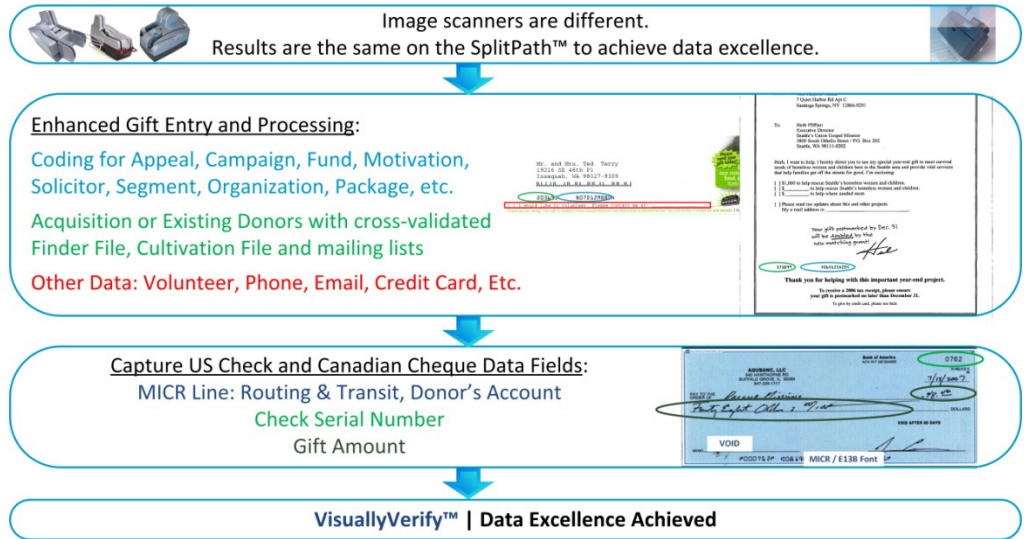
Image scanners are different.
Results are the same on the SplitPath™ to achieve data excellence.

Enhanced Gift Entry and Processing:

Coding for Appeal, Campaign, Fund, Motivation, Solicitor, Segment, Organization, Package, etc.

Acquisition or Existing Donors with cross-validated Finder File, Cultivation File and mailing lists

Other Data: Volunteer, Phone, Email, Credit Card, Etc.

Mr. and Mrs. Ted Terry
19216 SE 46th Pl
Issaquah, WA 98027-9309

7 Quiet Harbor Rd Apt C
Saratoga Springs, NY 12866-9291

To: Herb Pfiffner
Executive Director
Seattle's Union Gospel Mission
PO Box 202
Seattle, WA 98111-0202

Herb, I want to help. I hereby direct you to use my special year-end gift to meet survival needs of homeless women and children here in the Seattle area and provide vital services that help families get off the streets for good. I'm enclosing:

[ ] $1,000 to help rescue Seattle's homeless women and children.
[ ] $______ to help rescue Seattle's homeless women and children.
[ ] $______ to help where needed most.

[ ] Please send me updates about this and other projects.
My e-mail address is: ______________

Your gift postmarked by Dec. 31 will be doubled by the new matching grant!

Thank you for helping with this important year-end project.

To receive a 2006 tax receipt, please ensure your gift is postmarked no later than December 31.

Capture US Check and Canadian Cheque Data Fields:
MICR Line: Routing & Transit, Donor's Account
Check Serial Number
Gift Amount

Bank of America
0762
7/15/2007
VOID
MICR / E13B Font

VisuallyVerify™ | Data Excellence Achieved